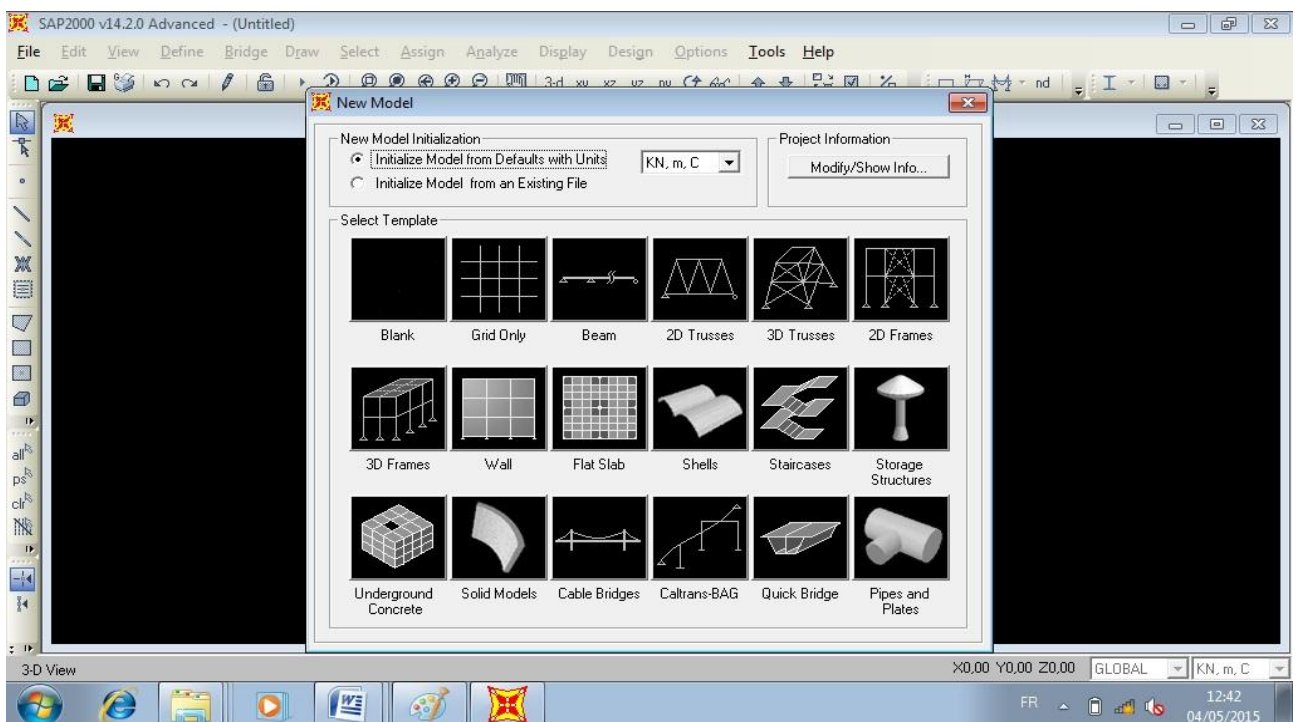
SAP2000 v14.2.0 Advanced - (Untitled)

File Edit View Define Bridge Draw Select Assign Analyze Display Design Options Tools Help

3-d xy xz yz nv nd

New Model

New Model Initialization
Initialize Model from Defaults with Units
KN, m, C
Initialize Model from an Existing File

Project Information
Modify/Show Info...

Select Template

Blank
Grid Only
Beam
2D Trusses
3D Trusses
2D Frames
3D Frames
Wall
Flat Slab
Shells
Staircases
Storage Structures
Underground Concrete
Solid Models
Cable Bridges
Caltrans-BAG
Quick Bridge
Pipes and Plates

all
ps
clr

3-D View
X0,00 Y0,00 Z0,00 GLOBAL KN, m, C

FR 12:42 04/05/2015